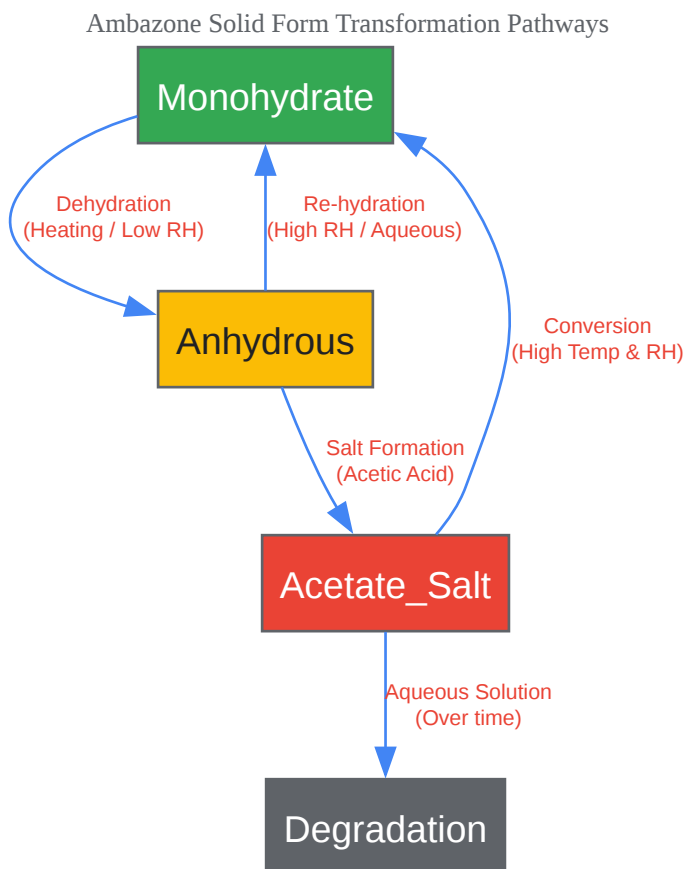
Ambazone Solid Form Transformation Pathways

Monohydrate

Dehydration
(Heating / Low RH)

Re-hydration
(High RH / Aqueous)

Anhydrous

Conversion
(High Temp & RH)

Salt Formation
(Acetic Acid)

Acetate_Salt

Aqueous Solution
(Over time)

Degradation